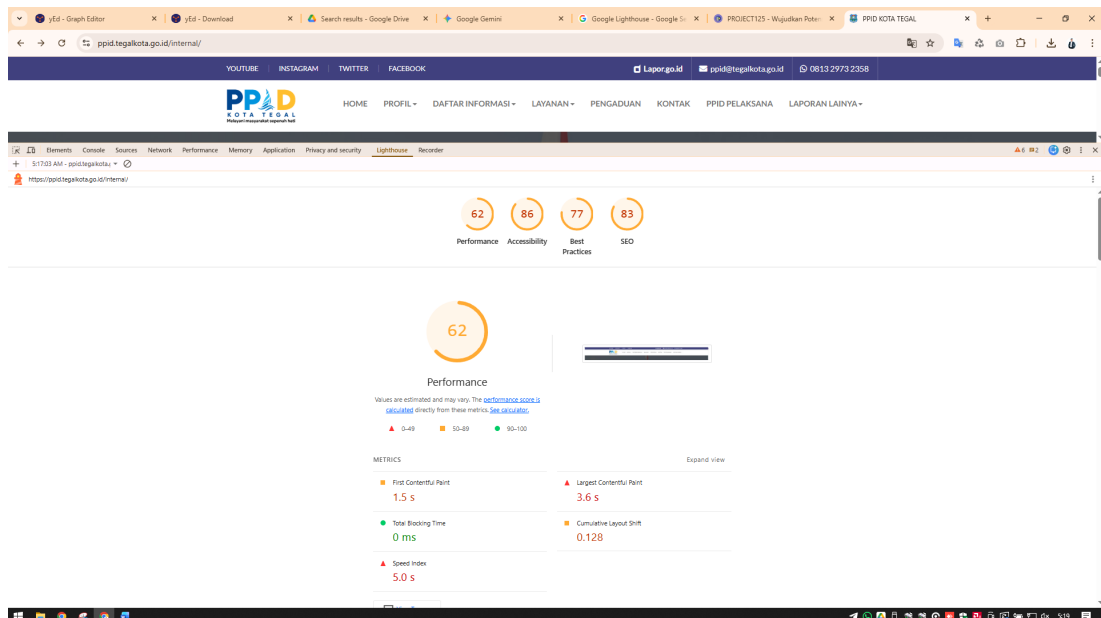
yEd - Graph Editor | yEd - Download | Search results - Google Drive | Google Gemini | Google Lighthouse - Google Se | PROJECT125 - Wujudkan Poten | PPID KOTA TEGAL

ppid.tegalkota.go.id/internal/

YOUTUBE INSTAGRAM TWITTER FACEBOOK

Lapor.go.id ppid@tegalkota.go.id 0813 2973 2358

PPID KOTA TEGAL Melayani masyarakat sepenuh hati

HOME PROFIL DAFTAR INFORMASI LAYANAN PENGADUAN KONTAK PPID PELAKSANA LAPORAN LAINYA

Elements Console Sources Network Performance Memory Application Privacy and security Lighthouse Recorder

6 2

5:17:03 AM - ppid.tegalkota.

https://ppid.tegalkota.go.id/internal/

62 Performance
86 Accessibility
77 Best Practices
83 SEO

62

Performance

Values are estimated and may vary. The performance score is calculated directly from these metrics. See calculator.

0–49 50–89 90–100

METRICS

Expand view

First Contentful Paint
1.5 s

Largest Contentful Paint
3.6 s

Total Blocking Time
0 ms

Cumulative Layout Shift
0.128

Speed Index
5.0 s

5:19